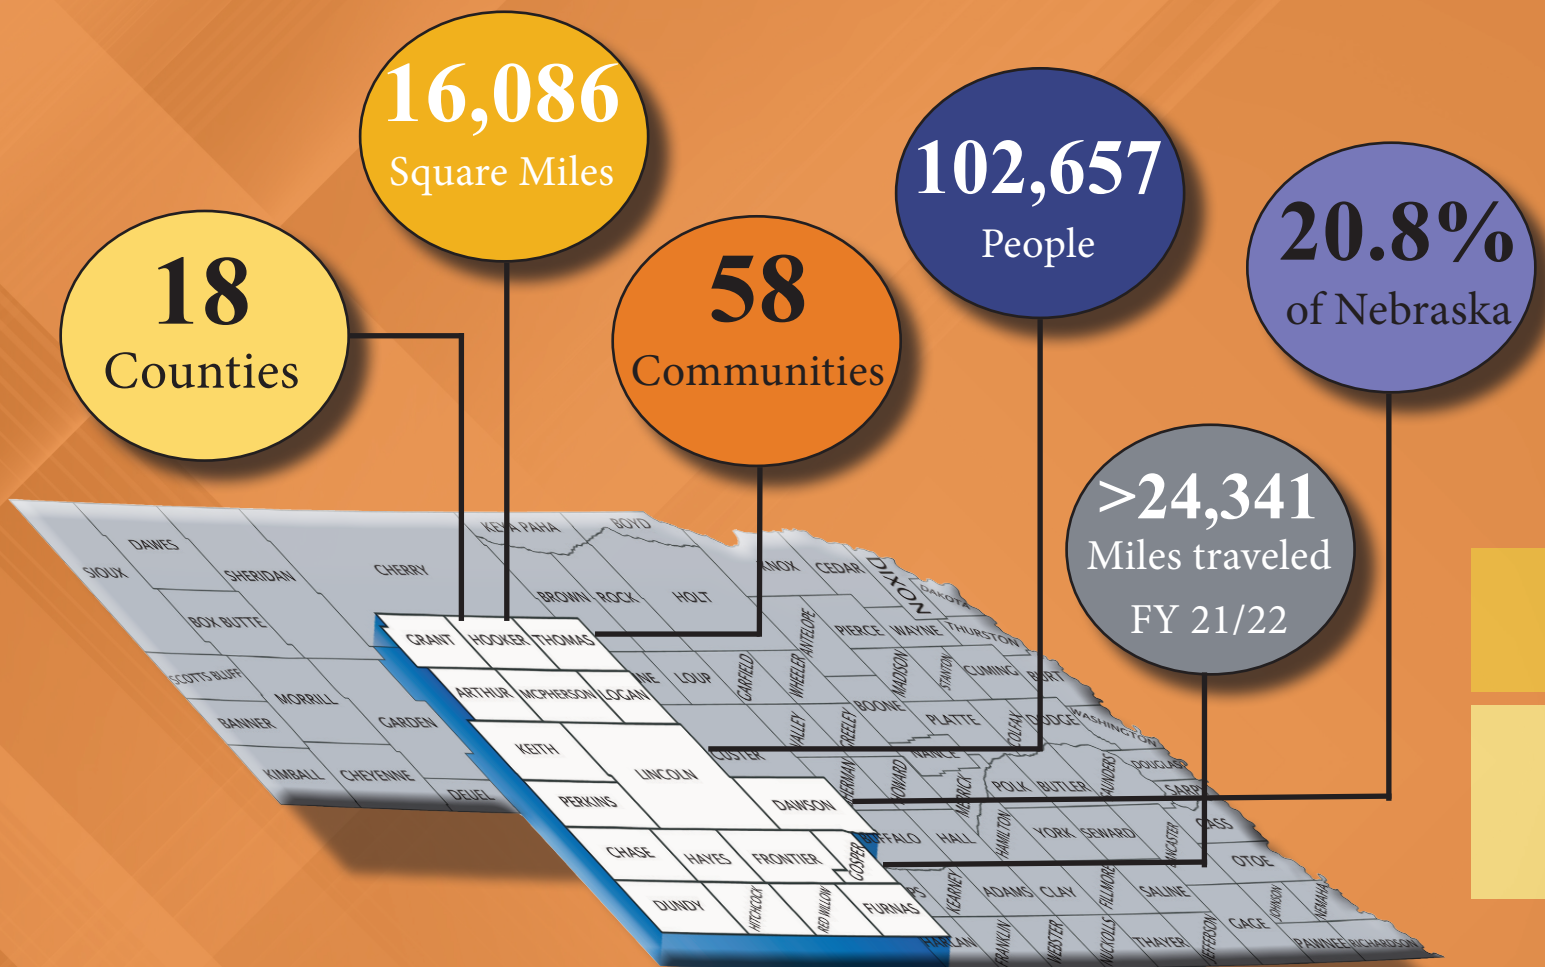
16,086
Square Miles

18
Counties

58
Communities

102,657
People

20.8%
of Nebraska

>24,341
Miles traveled
FY 21/22

DAWES
SIOUX
SHERIDAN
CHERRY
KEYA PAHA
BOYD
BROWN
ROCK
HOLT
KNOX
CEDAR
DIXON
DAKOTA
BOX BUTTE
SCOTTS BLUFF
MORRILL
BANNER
GARDEN
KIMBALL
CHEYENNE
DEUEL
GRANT
HOOKER
THOMAS
ARTHUR
MCPHERSON
LOGAN
LOUP
GARFIELD
WHEELER
ANTELOPE
PIERCE
WAYNE
THURSTON
MADISON
STANTON
CUMING
BURT
BOONE
PLATTE
COLFAX
DODGE
WASHINGTON
KEITH
LINCOLN
CUSTER
VALLEY
GREELEY
NANCE
PERKINS
DAWSON
SHERMAN
HOWARD
MERRICK
POLK
BUTLER
SAUNDERS
DOUGLAS
SARPY
CHASE
HAYES
FRONTIER
GOSPER
BUFFALO
HALL
HAMILTON
YORK
SEWARD
LANCASTER
CASS
OTOE
DUNDY
HITCHCOCK
RED WILLOW
FURNAS
KEARNEY
ADAMS
CLAY
FILLMORE
SALINE
JOHNSON
NEMAHA
HARLAN
FRANKLIN
WEBSTER
NUCKOLLS
THAYER
JEFFERSON
GAGE
PAWNEE
RICHARDSON